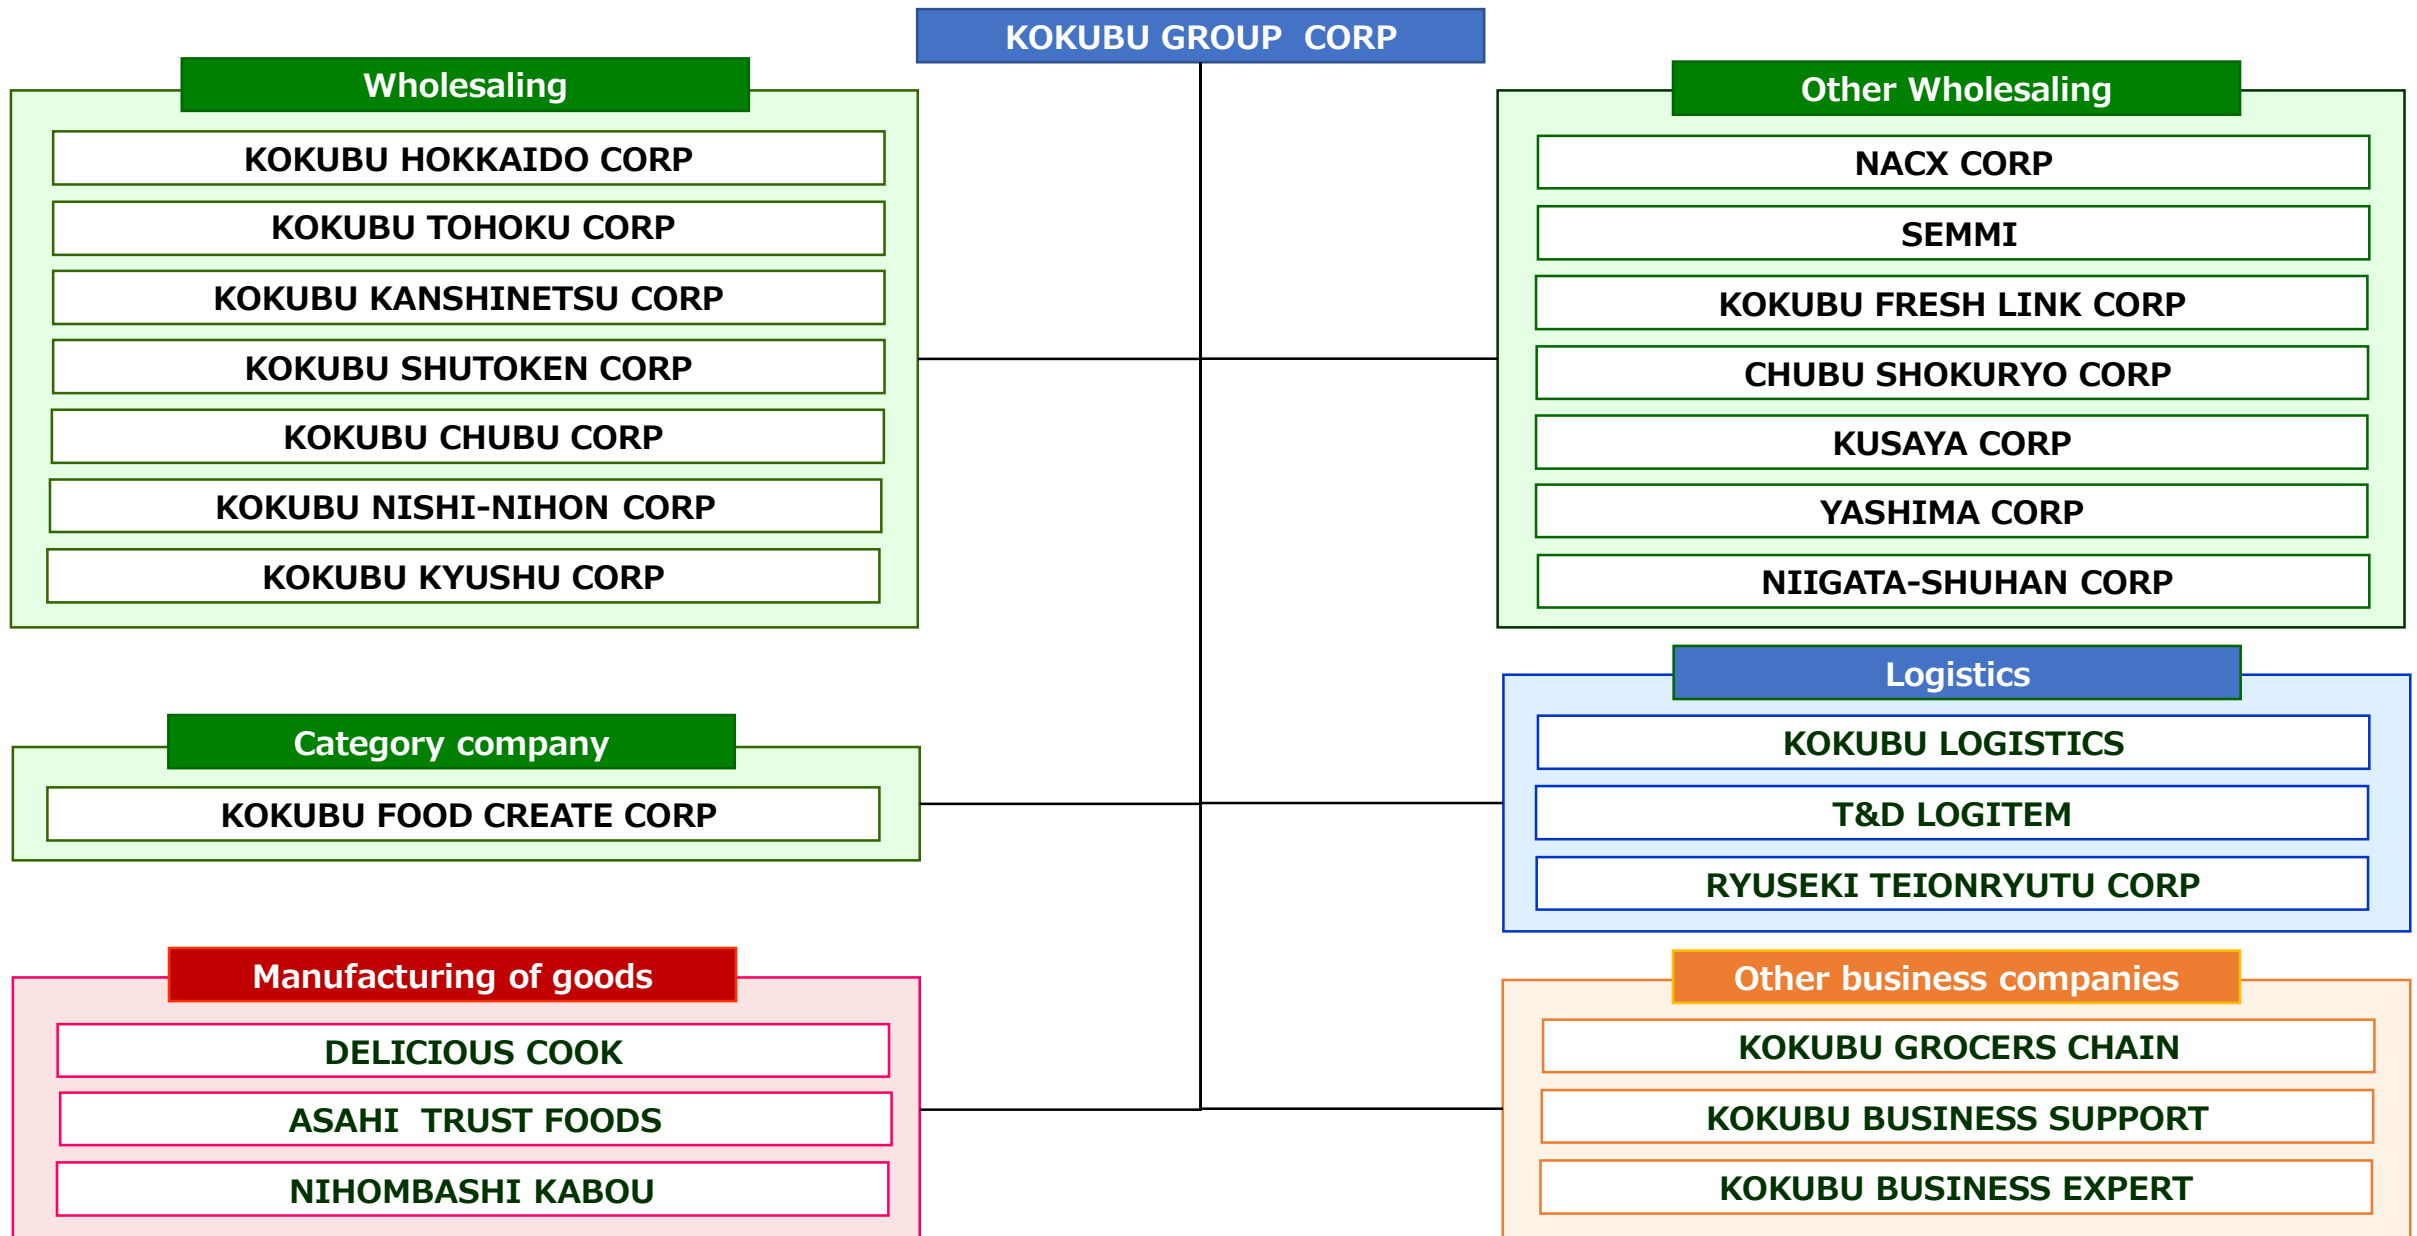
KOKUBU GROUP CORP

Wholesaling

KOKUBU HOKKAIDO CORP

KOKUBU TOHOKU CORP

KOKUBU KANSHINETSU CORP

KOKUBU SHUTOKEN CORP

KOKUBU CHUBU CORP

KOKUBU NISHI-NIHON CORP

KOKUBU KYUSHU CORP

Other Wholesaling

NACX CORP

SEMMI

KOKUBU FRESH LINK CORP

CHUBU SHOKURYO CORP

KUSAYA CORP

YASHIMA CORP

NIIGATA-SHUHAN CORP

Category company

KOKUBU FOOD CREATE CORP

Logistics

KOKUBU LOGISTICS

T&D LOGITEM

RYUSEKI TEIONRYUTU CORP

Manufacturing of goods

DELICIOUS COOK

ASAHI TRUST FOODS

NIHOMBASHI KABOU

Other business companies

KOKUBU GROCERS CHAIN

KOKUBU BUSINESS SUPPORT

KOKUBU BUSINESS EXPERT